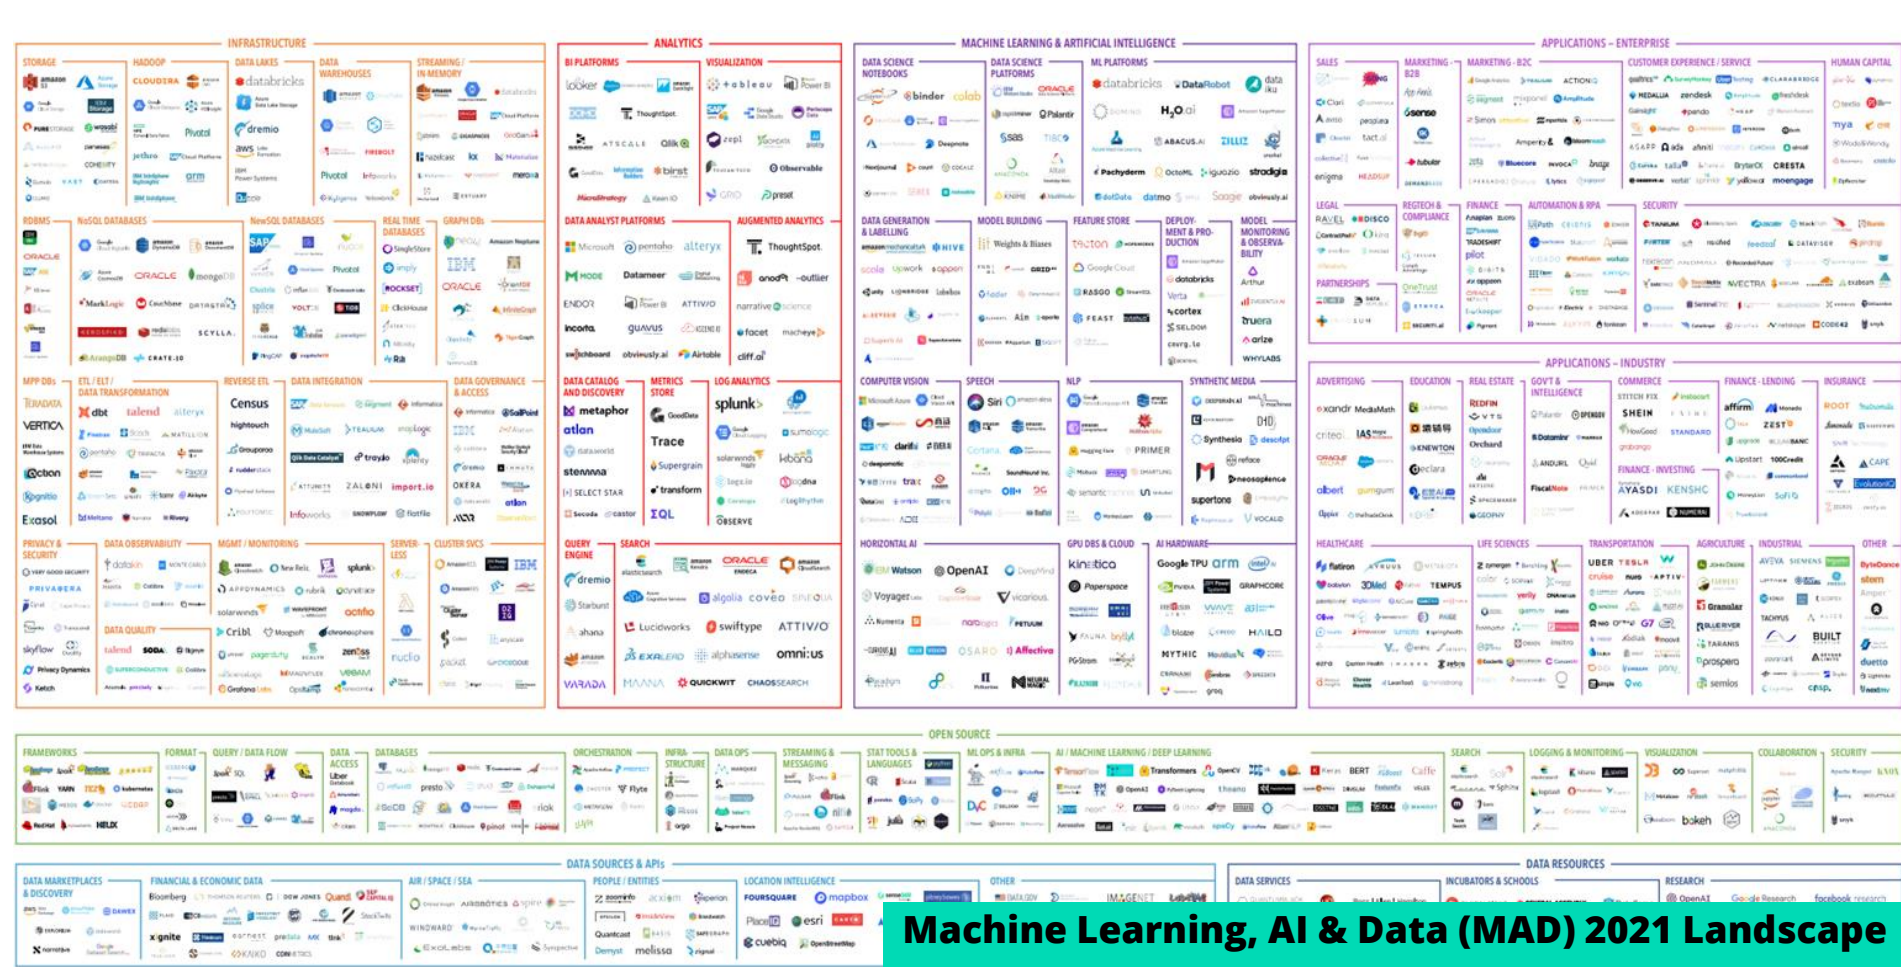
INFRASTRUCTURE

STORAGE
HADOOP
DATA LAKES
DATA WAREHOUSES
STREAMING / IN-MEMORY

RDBMS
NoSQL DATABASES
NewSQL DATABASES
REAL TIME DATABASES
GRAPH DBs

MPP DBs
ETL / ELT / DATA TRANSFORMATION
REVERSE ETL
DATA INTEGRATION
DATA GOVERNANCE & ACCESS

PRIVACY & SECURITY
DATA OBSERVABILITY
MGMT / MONITORING
SERVERLESS
CLUSTER SVCS
DATA QUALITY

ANALYTICS

BI PLATFORMS
VISUALIZATION
DATA ANALYST PLATFORMS
AUGMENTED ANALYTICS
DATA CATALOG AND DISCOVERY
METRICS STORE
LOG ANALYTICS
QUERY ENGINE
SEARCH

MACHINE LEARNING & ARTIFICIAL INTELLIGENCE

DATA SCIENCE NOTEBOOKS
DATA SCIENCE PLATFORMS
ML PLATFORMS
DATA GENERATION & LABELLING
MODEL BUILDING
FEATURE STORE
DEPLOYMENT & PRODUCTION
MODEL MONITORING & OBSERVABILITY
COMPUTER VISION
SPEECH
NLP
SYNTHETIC MEDIA
HORIZONTAL AI
GPU DBS & CLOUD
AI HARDWARE

APPLICATIONS - ENTERPRISE

SALES
MARKETING B2B
MARKETING - B2C
CUSTOMER EXPERIENCE / SERVICE
HUMAN CAPITAL
LEGAL
REGTECH & COMPLIANCE
FINANCE
AUTOMATION & RPA
SECURITY
PARTNERSHIPS

APPLICATIONS - INDUSTRY

ADVERTISING
EDUCATION
REAL ESTATE
GOV'T & INTELLIGENCE
COMMERCE
FINANCE - LENDING
FINANCE - INVESTING
INSURANCE
HEALTHCARE
LIFE SCIENCES
TRANSPORTATION
AGRICULTURE
INDUSTRIAL
OTHER

OPEN SOURCE

FRAMEWORKS
FORMAT
QUERY / DATA FLOW
DATA ACCESS
DATABASES
ORCHESTRATION
INFRASTRUCTURE
DATA OPS
STREAMING & MESSAGING
STAT TOOLS & LANGUAGES
ML OPS & INFRA
AI / MACHINE LEARNING / DEEP LEARNING
SEARCH
LOGGING & MONITORING
VISUALIZATION
COLLABORATION
SECURITY

DATA SOURCES & APIs

DATA MARKETPLACES & DISCOVERY
FINANCIAL & ECONOMIC DATA
AIR / SPACE / SEA
PEOPLE / ENTITIES
LOCATION INTELLIGENCE
OTHER

DATA RESOURCES

DATA SERVICES
INCUBATORS & SCHOOLS
RESEARCH

Machine Learning, AI & Data (MAD) 2021 Landscape